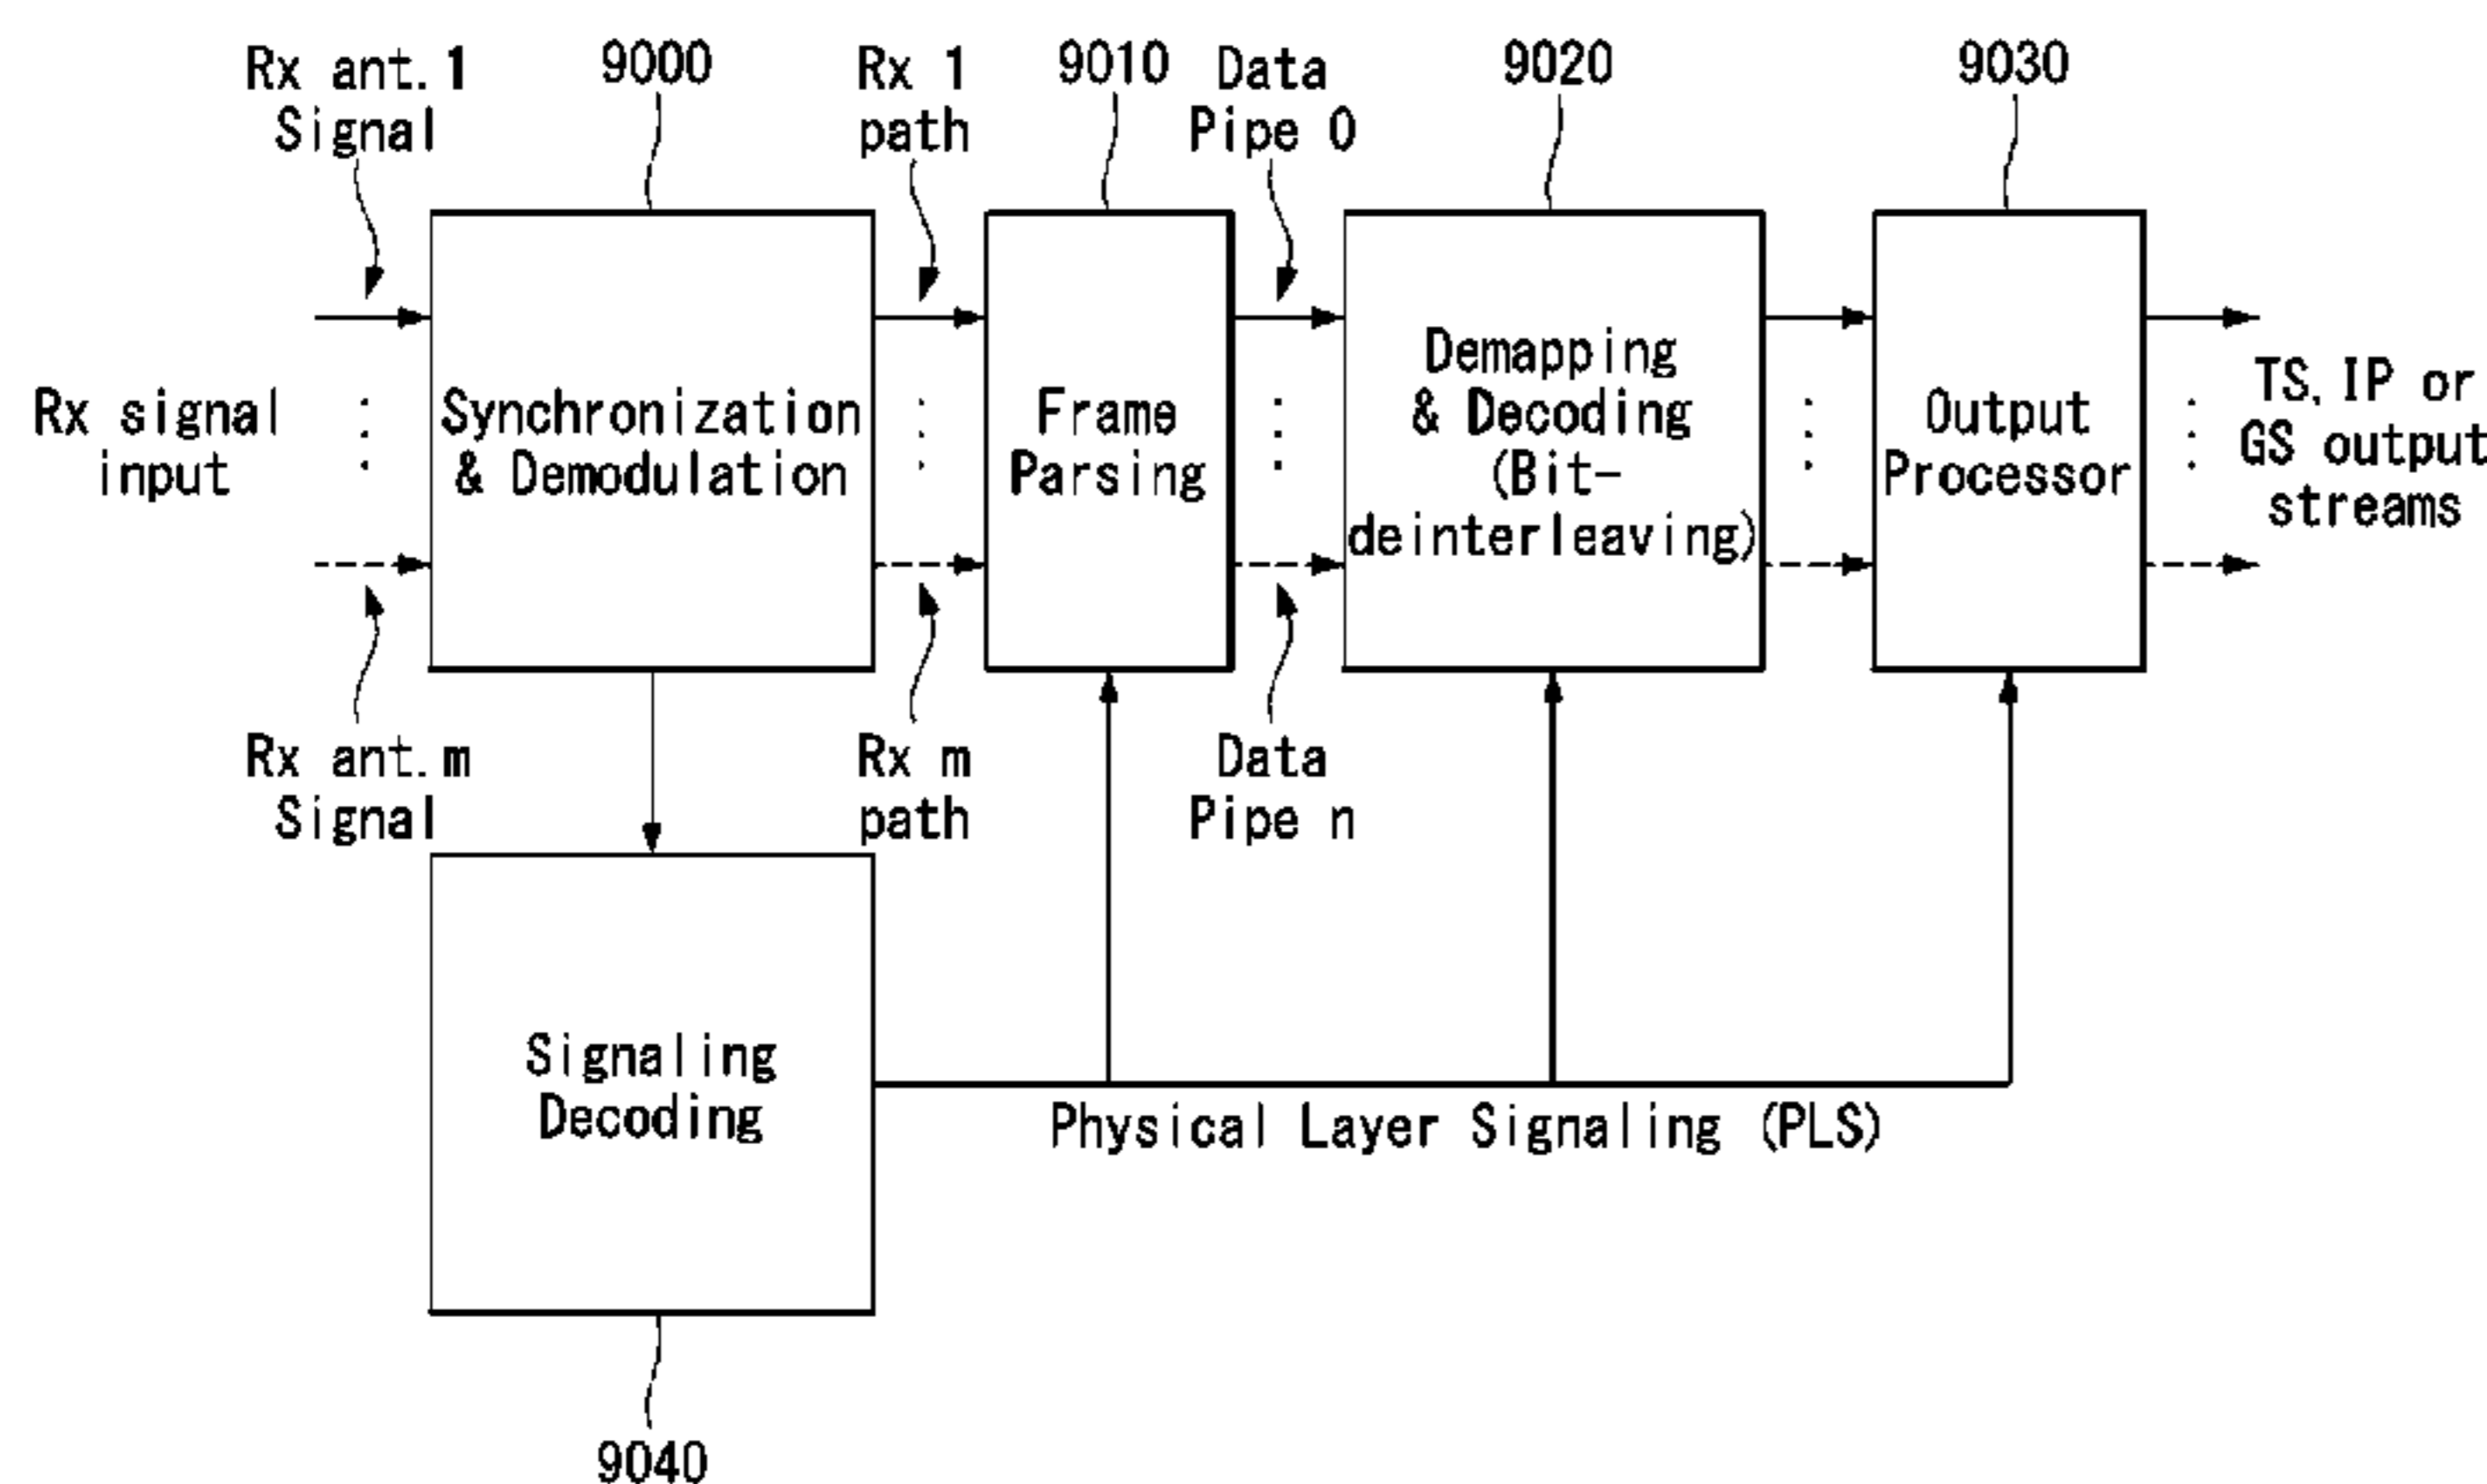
Rx ant. 1 Signal

9000

Rx 1 path

9010

Data Pipe 0

9020

9030

Rx signal input

Synchronization & Demodulation

Frame Parsing

Demapping & Decoding (Bit-deinterleaving)

Output Processor

TS, IP or GS output streams

Rx ant. m Signal

Rx m path

Data Pipe n

Signaling Decoding

Physical Layer Signaling (PLS)

9040